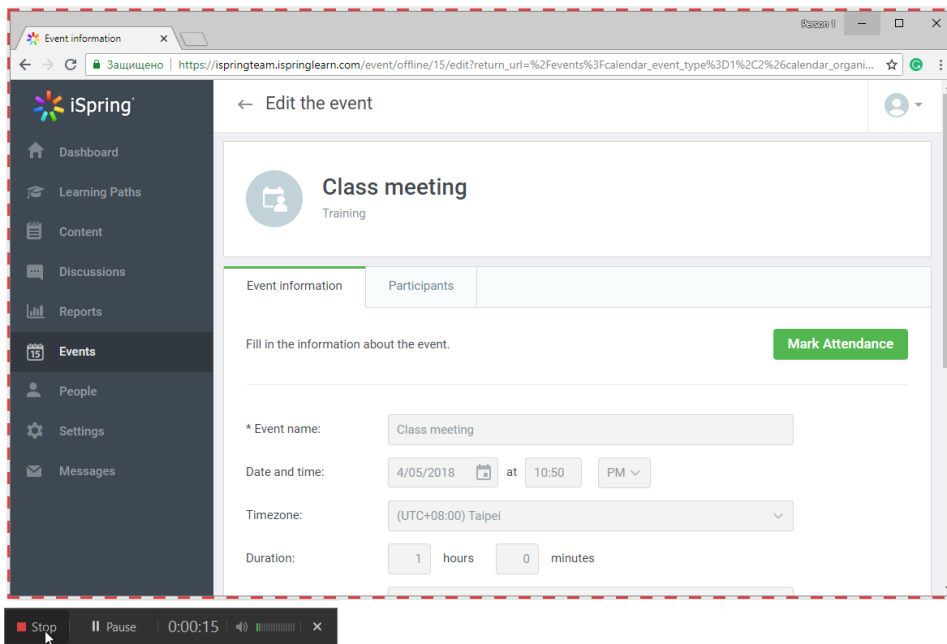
Event information ×

Person 1

Защищено | https://ispringteam.ispringlearn.com/event/offline/15/edit?return_url=%2Fevents%3Fcalendar_event_type%3D1%2C2%26calendar_organi...

iSpring

Dashboard
Learning Paths
Content
Discussions
Reports
15 Events
People
Settings
Messages

← Edit the event

Class meeting
Training

Event information | Participants

Fill in the information about the event.

Mark Attendance

* Event name: Class meeting

Date and time: 4/05/2018 at 10:50 PM

Timezone: (UTC+08:00) Taipei

Duration: 1 hours 0 minutes

Stop | Pause | 0:00:15 | ×